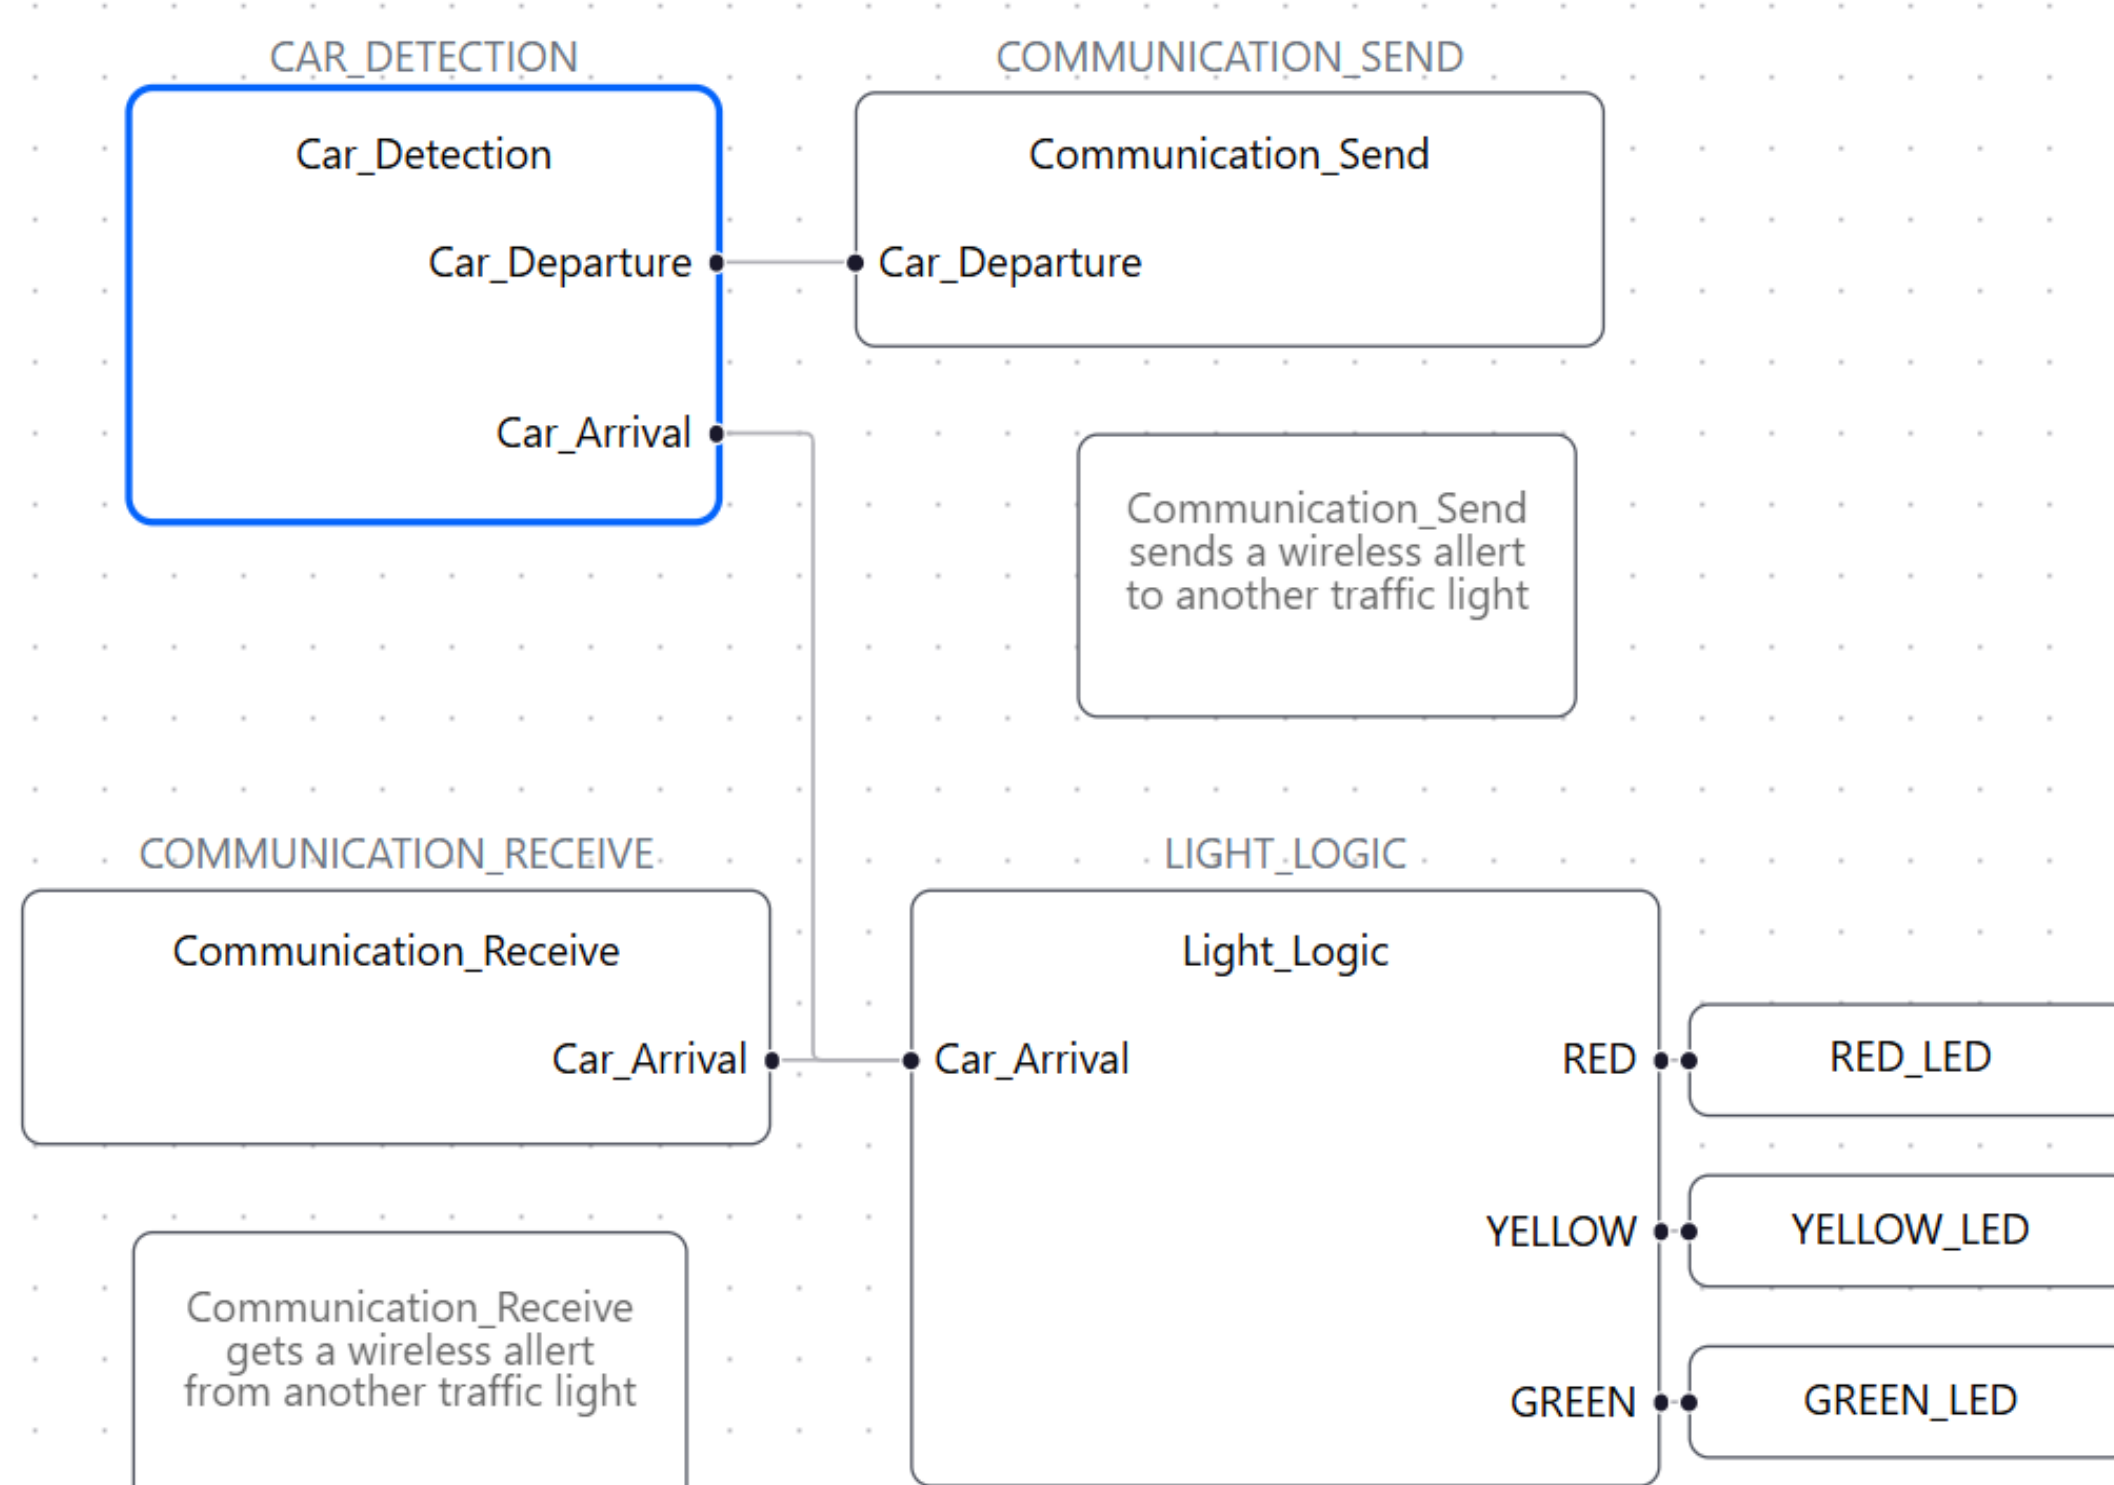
CAR_DETECTION

Car_Detection

Car_Departure

Car_Arrival

COMMUNICATION_SEND

Communication_Send

Car_Departure

Communication_Send sends a wireless allert to another traffic light

COMMUNICATION_RECEIVE

Communication_Receive

Car_Arrival

Communication_Receive gets a wireless allert from another traffic light

LIGHT_LOGIC

Light_Logic

Car_Arrival

RED

YELLOW

GREEN

RED_LED

YELLOW_LED

GREEN_LED